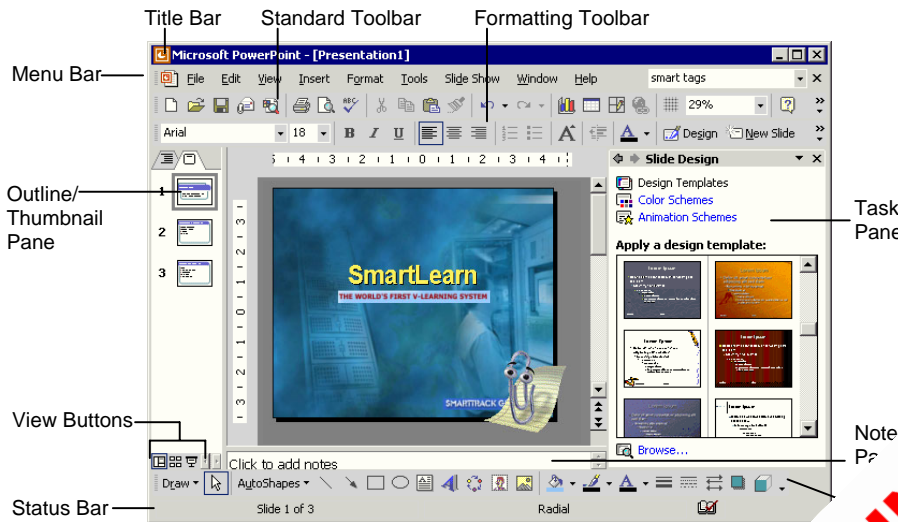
Title Bar
Standard Toolbar
Formatting Toolbar
Menu Bar
Microsoft PowerPoint - [Presentation1]
File Edit View Insert Format Tools Slide Show Window Help
smart tags
29%
Arial
18
Design
New Slide
Slide Design
Design Templates
Color Schemes
Animation Schemes
Apply a design template:
Outline/ Thumbnail Pane
1
2
3
SmartLearn
THE WORLD'S FIRST V-LEARNING SYSTEM
SMARTRACK G
Task Pane
View Buttons
Browse...
Note Pa
Click to add notes
Draw
AutoShapes
Status Bar
Slide 1 of 3
Radial